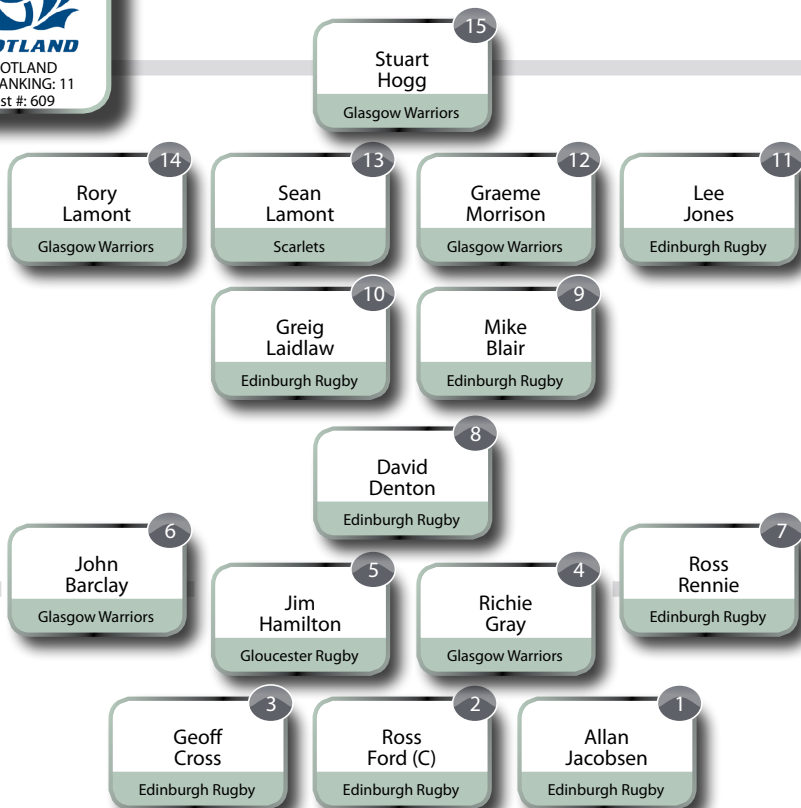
OTLAND
OTLAND
ANKING: 11
st #: 609

15
Stuart Hogg
Glasgow Warriors

14
Rory Lamont
Glasgow Warriors

13
Sean Lamont
Scarlets

12
Graeme Morrison
Glasgow Warriors

11
Lee Jones
Edinburgh Rugby

10
Greig Laidlaw
Edinburgh Rugby

9
Mike Blair
Edinburgh Rugby

8
David Denton
Edinburgh Rugby

6
John Barclay
Glasgow Warriors

5
Jim Hamilton
Gloucester Rugby

4
Richie Gray
Glasgow Warriors

7
Ross Rennie
Edinburgh Rugby

3
Geoff Cross
Edinburgh Rugby

2
Ross Ford (C)
Edinburgh Rugby

1
Allan Jacobsen
Edinburgh Rugby